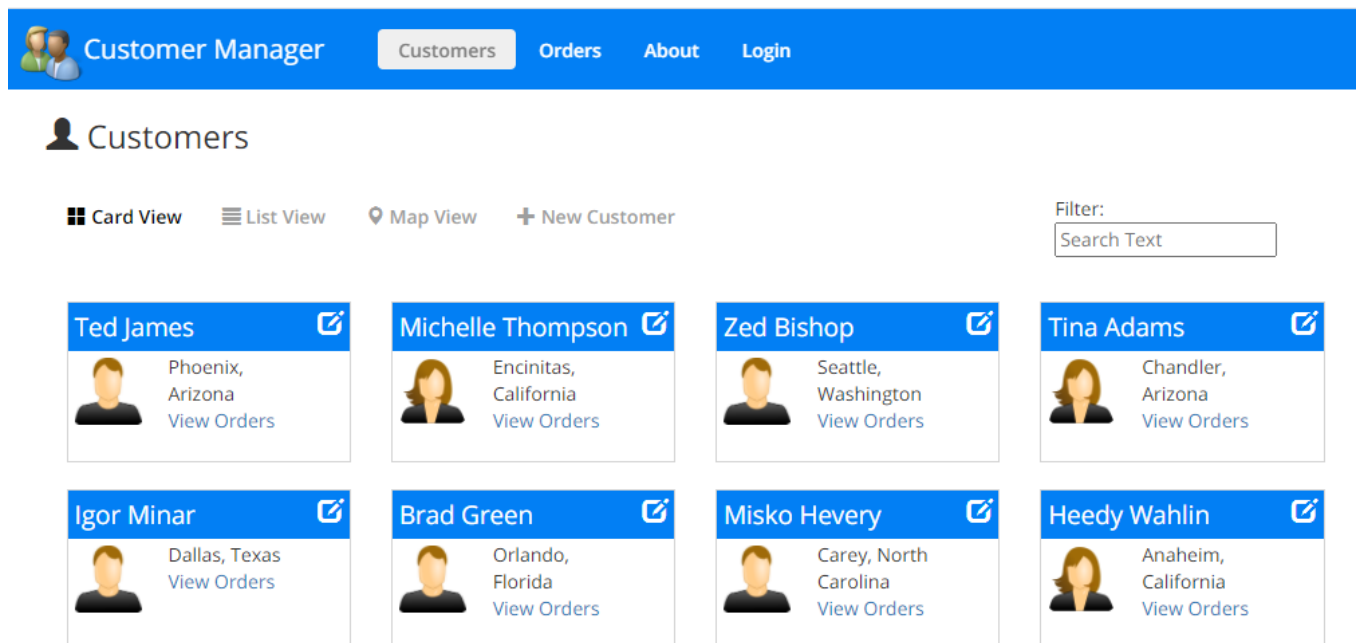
Customer Manager Customers Orders About Login

Customers

Card View List View Map View + New Customer

Filter:
Search Text

Ted James
Phoenix, Arizona
View Orders

Michelle Thompson
Encinitas, California
View Orders

Zed Bishop
Seattle, Washington
View Orders

Tina Adams
Chandler, Arizona
View Orders

Igor Minar
Dallas, Texas
View Orders

Brad Green
Orlando, Florida
View Orders

Misko Hevery
Carey, North Carolina
View Orders

Heedy Wahlin
Anaheim, California
View Orders